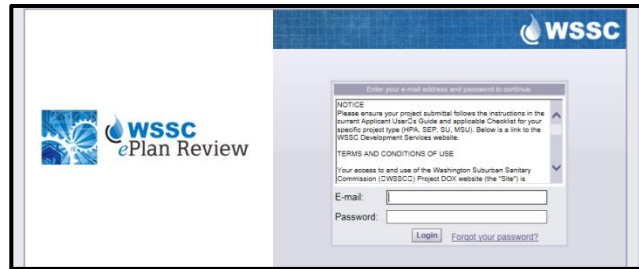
WSSC
ePlan Review

WSSC

Enter your e-mail address and password to continue.

NOTICE
Please ensure your project submittal follows the instructions in the current Applicant User□s Guide and applicable Checklist for your specific project type (HPA, SEP, SU, MSU). Below is a link to the WSSC Development Services website.

TERMS AND CONDITIONS OF USE

Your access to and use of the Washington Suburban Sanitary Commission (□WSSC□) Project DOX website (the "Site") is

E-mail:
Password:
Login
Forgot your password?